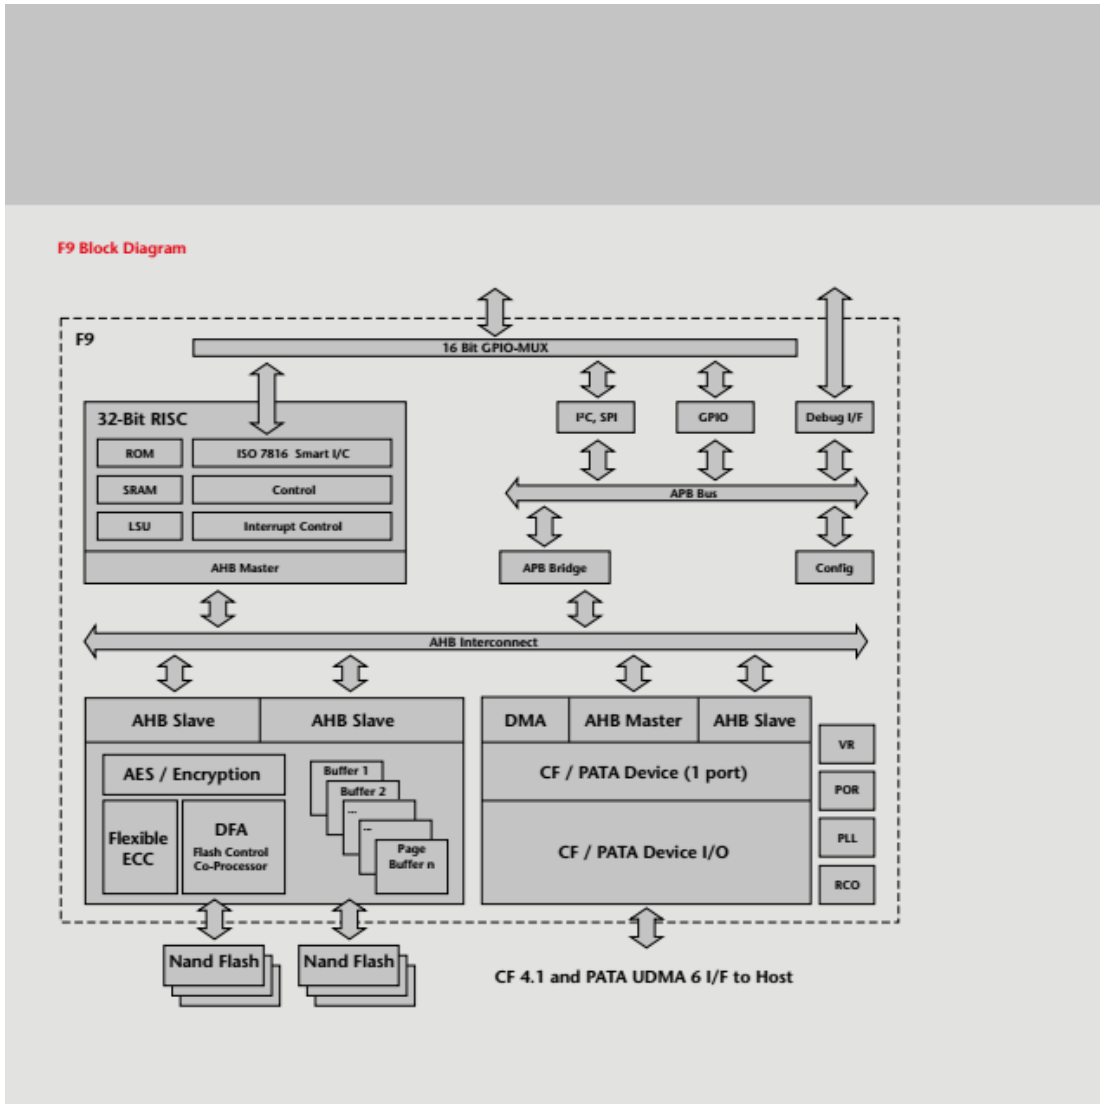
F9 Block Diagram

F9

16 Bit GPIO-MUX

32-Bit RISC

ROM

ISO 7816 Smart I/C

SRAM

Control

LSU

Interrupt Control

AHB Master

I²C, SPI

GPIO

Debug I/F

APB Bus

APB Bridge

Config

AHB Interconnect

AHB Slave

AHB Slave

AES / Encryption

Flexible ECC

DFA

Flash Control Co-Processor

Buffer 1

Buffer 2

...

...

Page Buffer n

DMA

AHB Master

AHB Slave

CF / PATA Device (1 port)

CF / PATA Device I/O

VR

POR

PLL

RCO

Nand Flash

Nand Flash

CF 4.1 and PATA UDMA 6 I/F to Host